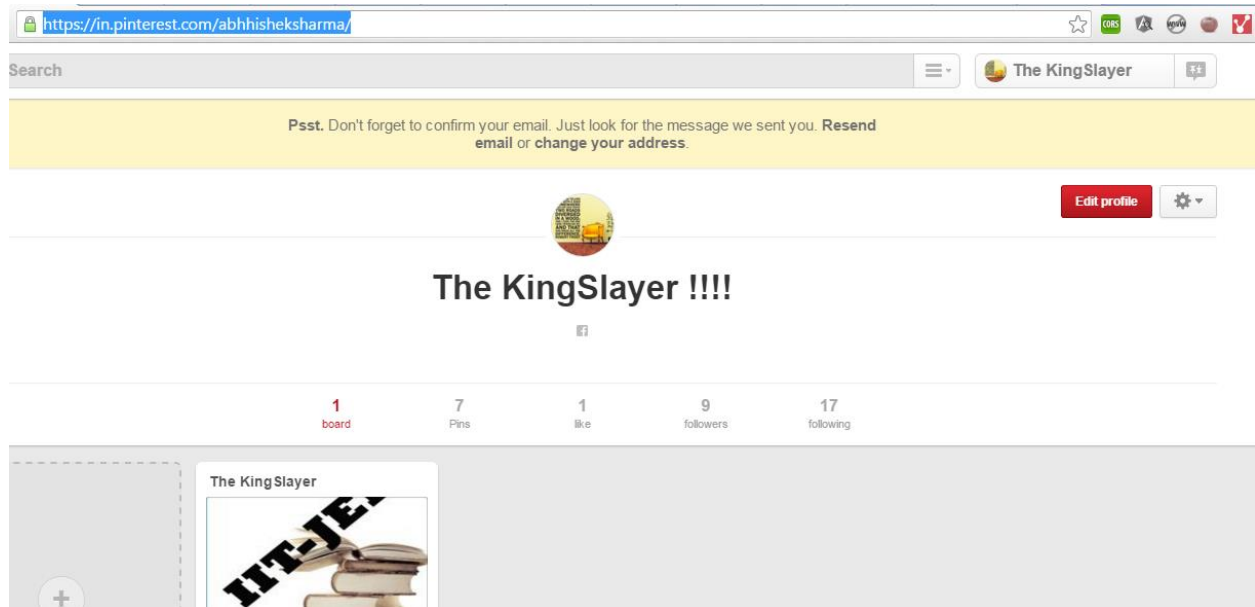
https://in.pinterest.com/abhhisheksharma/

CORS

Search

The KingSlayer

Psst. Don't forget to confirm your email. Just look for the message we sent you. Resend email or change your address.

Edit profile

The KingSlayer !!!!

1 board

7 Pins

1 like

9 followers

17 following

The KingSlayer

IIT-JE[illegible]